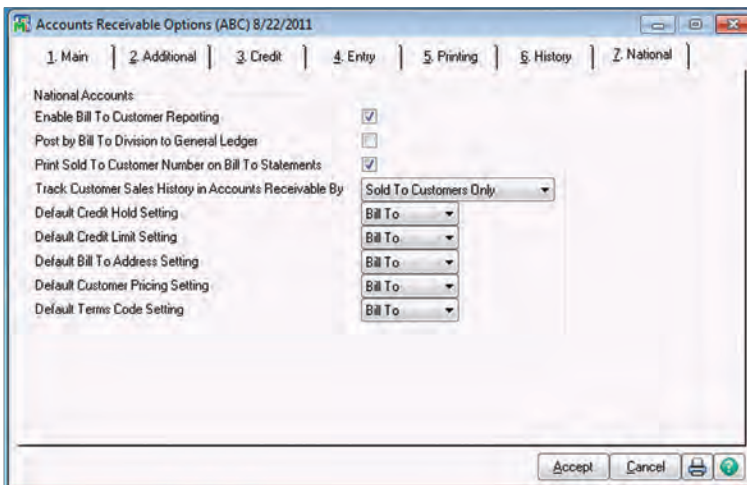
Accounts Receivable Options (ABC) 8/22/2011

1. Main | 2. Additional | 3. Credit | 4. Entry | 5. Printing | 6. History | 7. National

National Accounts
Enable Bill To Customer Reporting
Post by Bill To Division to General Ledger
Print Sold To Customer Number on Bill To Statements
Track Customer Sales History in Accounts Receivable By Sold To Customers Only
Default Credit Hold Setting Bill To
Default Credit Limit Setting Bill To
Default Bill To Address Setting Bill To
Default Customer Pricing Setting Bill To
Default Terms Code Setting Bill To

Accept Cancel